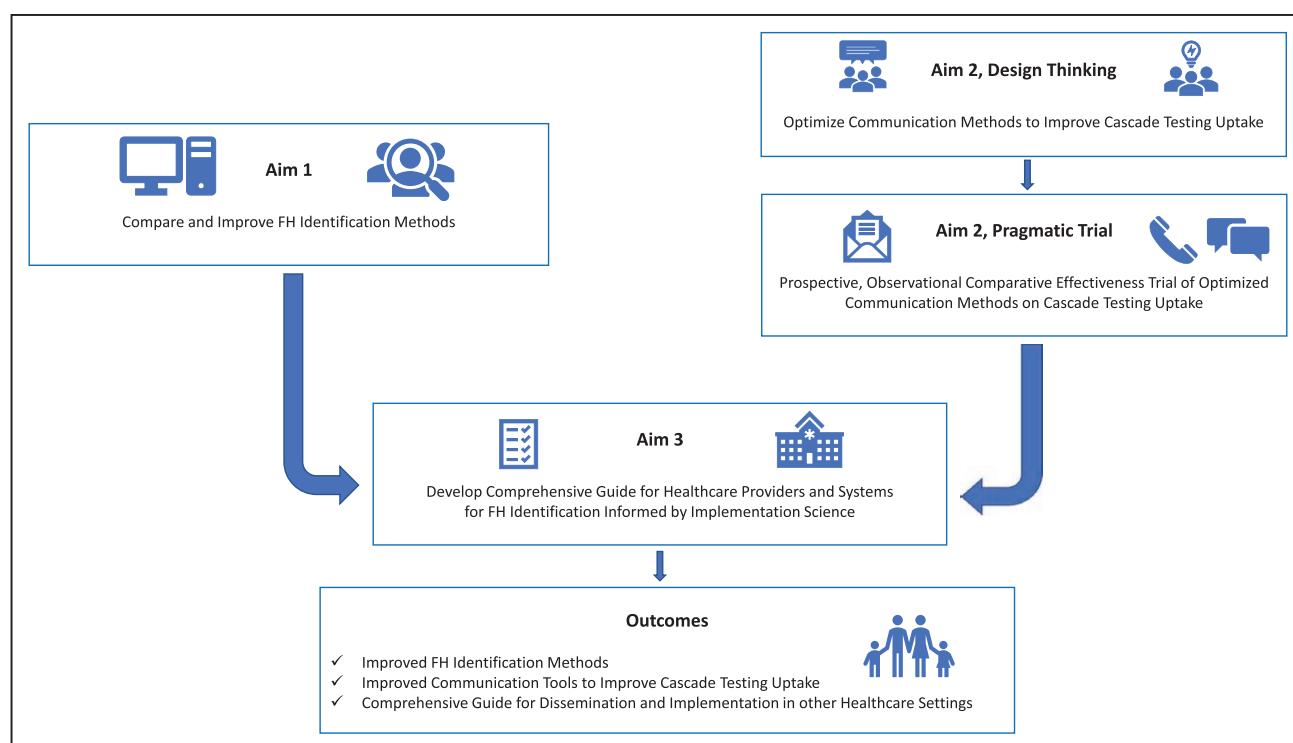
Aim 2, Design Thinking

Optimize Communication Methods to Improve Cascade Testing Uptake

Aim 1

Compare and Improve FH Identification Methods

Aim 2, Pragmatic Trial

Prospective, Observational Comparative Effectiveness Trial of Optimized Communication Methods on Cascade Testing Uptake

Aim 3

Develop Comprehensive Guide for Healthcare Providers and Systems for FH Identification Informed by Implementation Science

Outcomes

✓ Improved FH Identification Methods
✓ Improved Communication Tools to Improve Cascade Testing Uptake
✓ Comprehensive Guide for Dissemination and Implementation in other Healthcare Settings